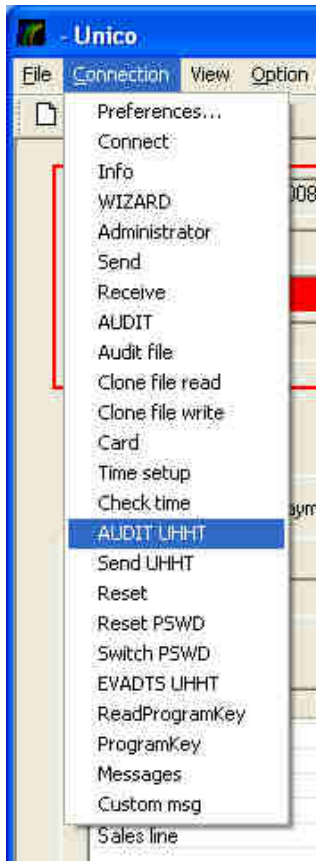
- Unico

File Connection View Option

Preferences...
Connect
Info
WIZARD
Administrator
Send
Receive
AUDIT
Audit file
Clone file read
Clone file write
Card
Time setup
Check time
AUDIT UHHT
Send UHHT
Reset
Reset PSWD
Switch PSWD
EVADTS UHHT
ReadProgramKey
ProgramKey
Messages
Custom msg

008

aym

Sales line